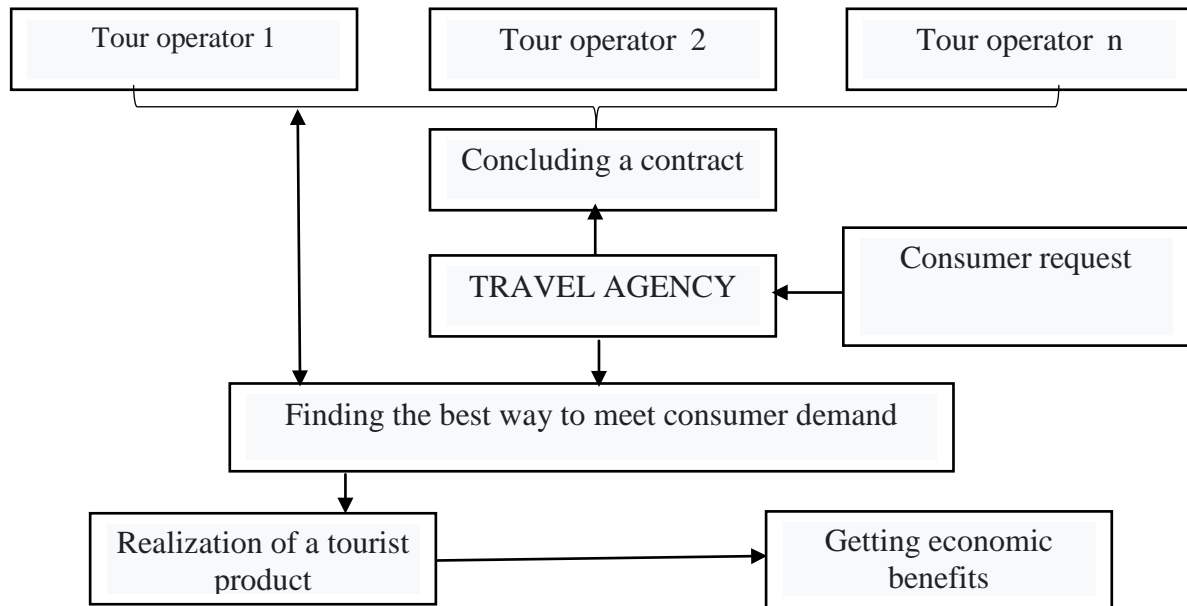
Tour operator 1

Tour operator 2

Tour operator n

Concluding a contract

TRAVEL AGENCY

Consumer request

Finding the best way to meet consumer demand

Realization of a tourist product

Getting economic benefits